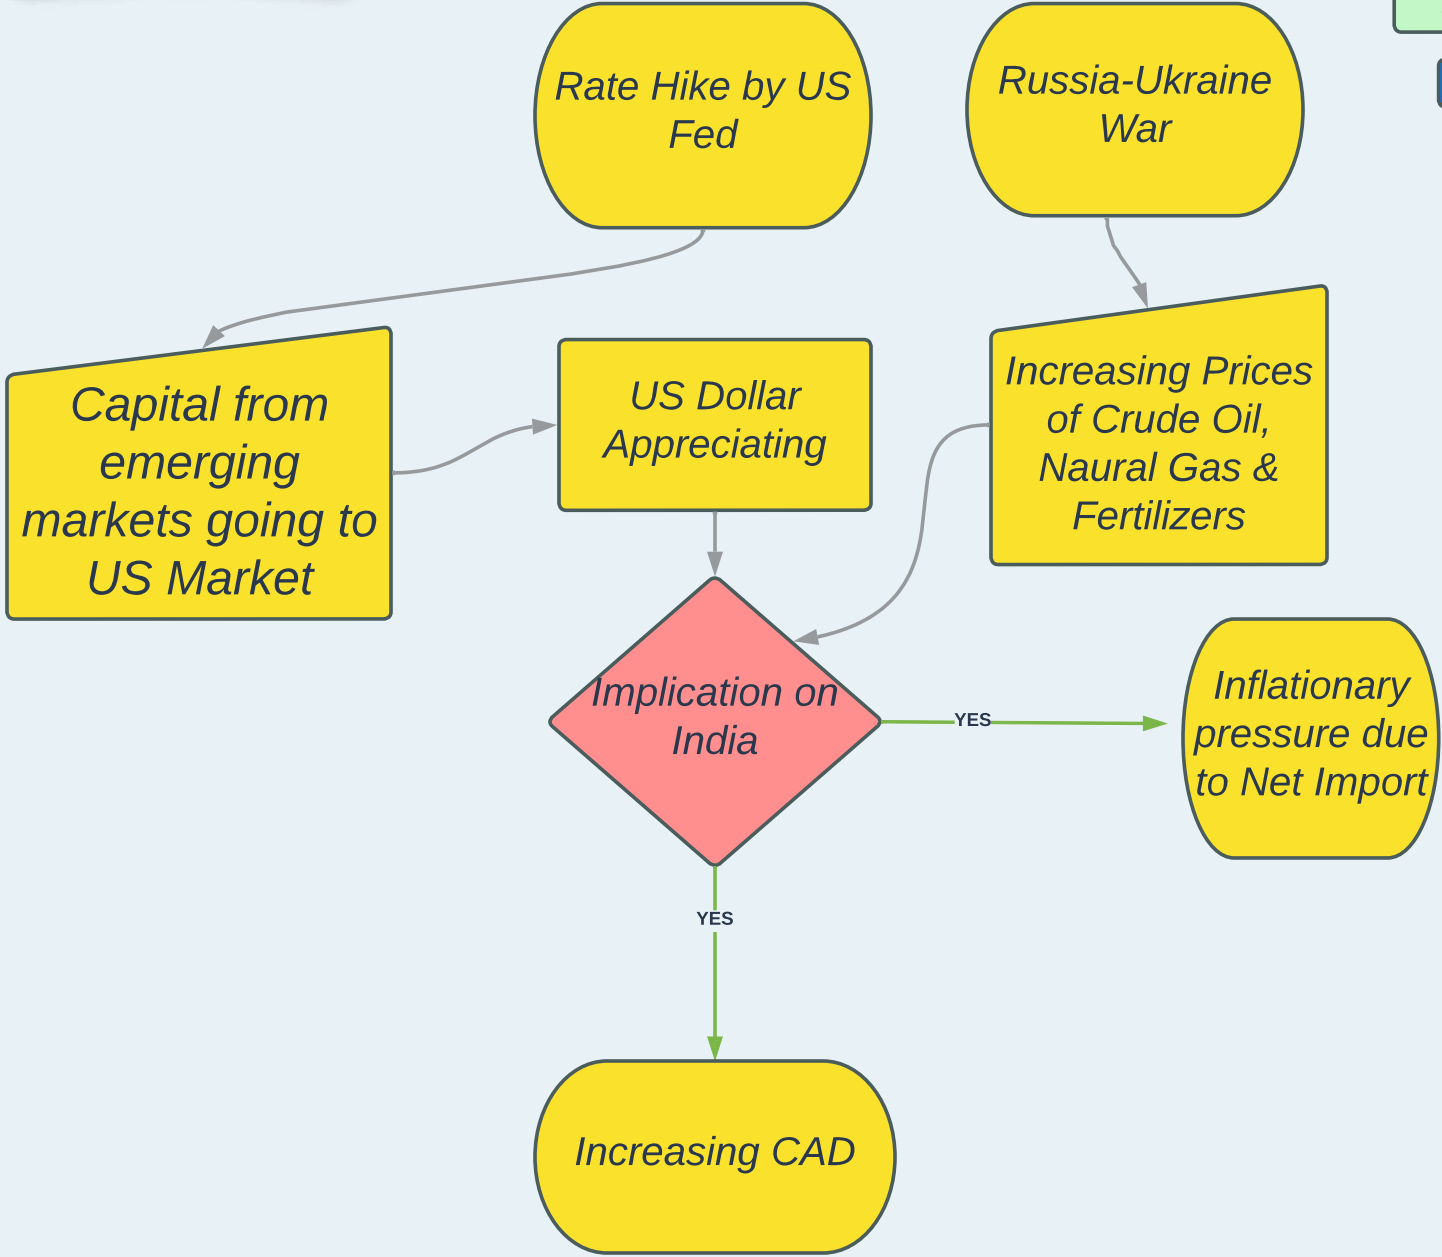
Rate Hike by US Fed

Russia-Ukraine War

Capital from emerging markets going to US Market

US Dollar Appreciating

Increasing Prices of Crude Oil, Naural Gas & Fertilizers

Implication on India

YES

Inflationary pressure due to Net Import

YES

Increasing CAD